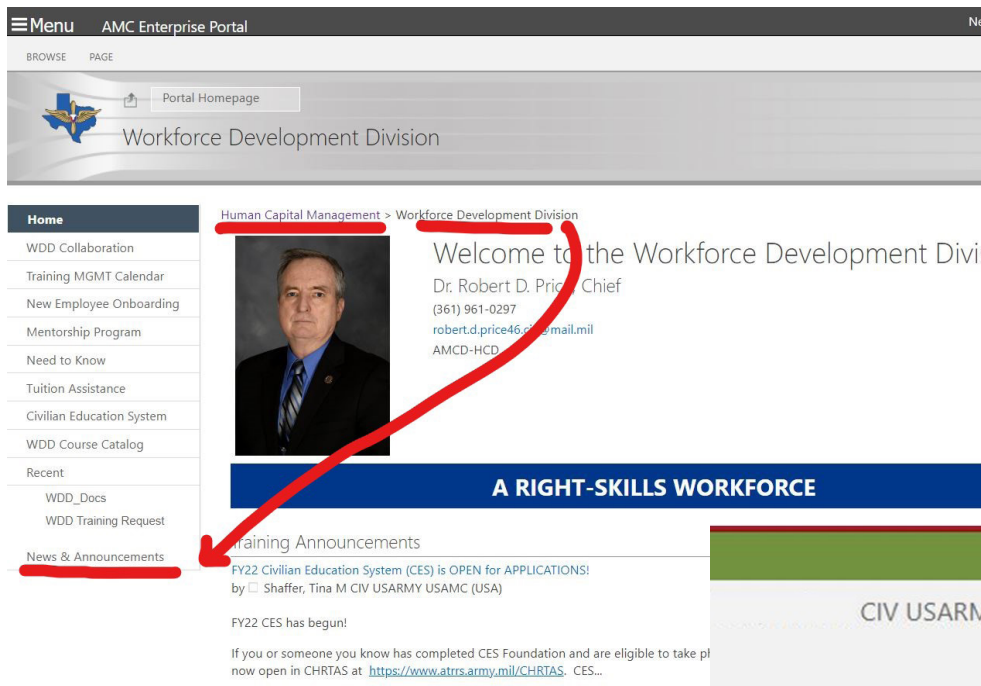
≡Menu AMC Enterprise Portal

Ne

BROWSE PAGE

Portal Homepage

Workforce Development Division

Home
WDD Collaboration
Training MGMT Calendar
New Employee Onboarding
Mentorship Program
Need to Know
Tuition Assistance
Civilian Education System
WDD Course Catalog
Recent
WDD_Docs
WDD Training Request
News & Announcements

Human Capital Management > Workforce Development Division

Welcome to the Workforce Development Divi

Dr. Robert D. Pric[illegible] Chief
(361) 961-0297
robert.d.price46.ci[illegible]@mail.mil
AMCD-HCD

A RIGHT-SKILLS WORKFORCE

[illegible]raining Announcements

FY22 Civilian Education System (CES) is OPEN for APPLICATIONS!
by Shaffer, Tina M CIV USARMY USAMC (USA)

FY22 CES has begun!

If you or someone you know has completed CES Foundation and are eligible to take ph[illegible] now open in CHRTAS at https://www.atrrs.army.mil/CHRTAS. CES...

CIV USARM